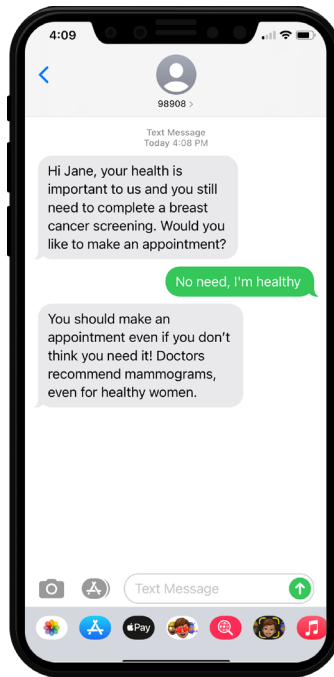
4:09

<

98908 >

Text Message
Today 4:08 PM

Hi Jane, your health is important to us and you still need to complete a breast cancer screening. Would you like to make an appointment?

No need, I'm healthy

You should make an appointment even if you don't think you need it! Doctors recommend mammograms, even for healthy women.

Text Message

Pay